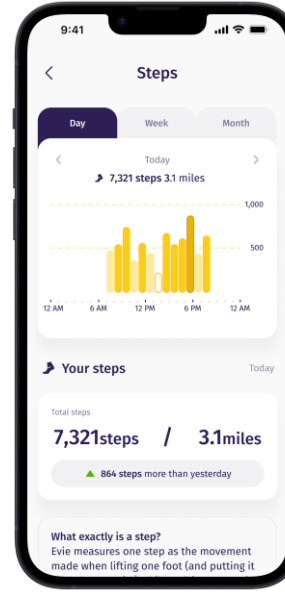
9:41

Steps

Day
Week
Month

Today

7,321 steps 3.1 miles

1,000
500

12 AM
6 AM
12 PM
6 PM
12 AM

Your steps
Today

Total steps

7,321steps / 3.1miles

864 steps more than yesterday

What exactly is a step?

Evie measures one step as the movement made when lifting one foot (and putting it